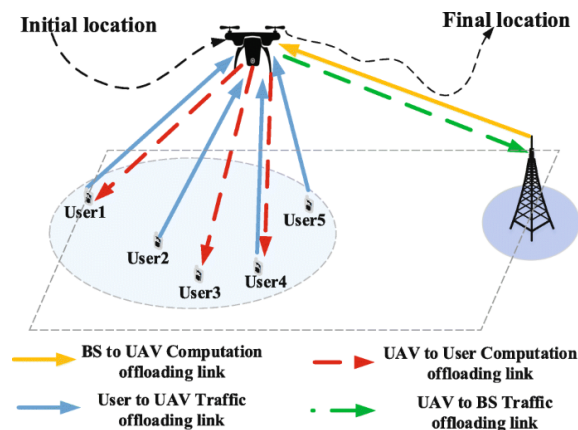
Initial location

Final location

User1

User2

User3

User4

User5

BS to UAV Computation offloading link

UAV to User Computation offloading link

User to UAV Traffic offloading link

UAV to BS Traffic offloading link